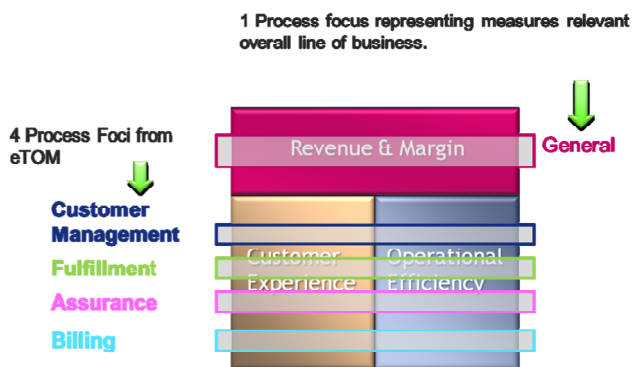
1 Process focus representing measures relevant overall line of business.

4 Process Foci from eTOM

Revenue & Margin

General

Customer Management

Fulfillment

Assurance

Billing

Customer Experience

Operational Efficiency